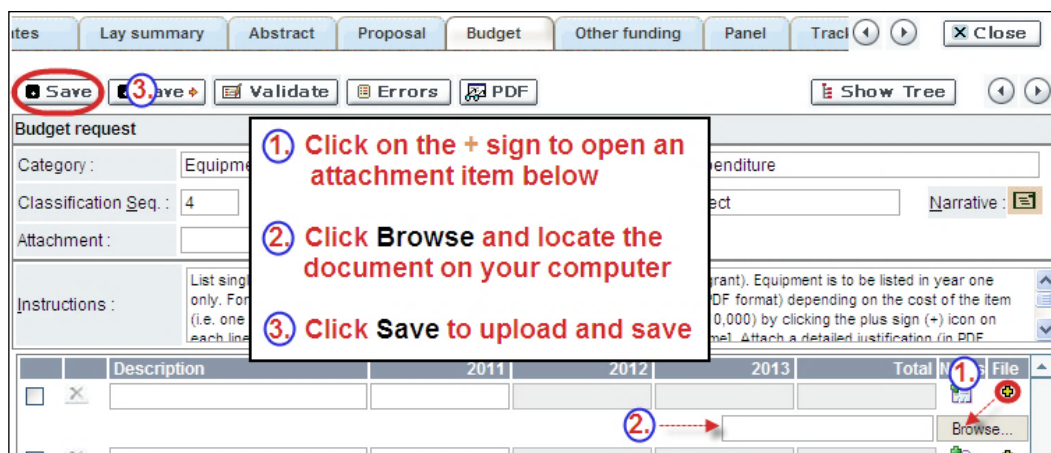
ates | Lay summary | Abstract | Proposal | Budget | Other funding | Panel | Track

Close

Save | 3. ave | Validate | Errors | PDF | Show Tree

Budget request

Category : Equipme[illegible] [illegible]enditure

Classification Seq. : 4 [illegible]ect Narrative :

Attachment :

Instructions : List singl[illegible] only. For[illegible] (i.e. one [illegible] each line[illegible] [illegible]grant). Equipment is to be listed in year one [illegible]DF format) depending on the cost of the item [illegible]0,000) by clicking the plus sign (+) icon on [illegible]me]. Attach a detailed justification (in PDF

1. Click on the + sign to open an attachment item below

2. Click Browse and locate the document on your computer

3. Click Save to upload and save

| | | Description | 2011 | 2012 | 2013 | Total | N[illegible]s | File |
|---|---|---|---|---|---|---|---|---|

1.

2.

Browse...